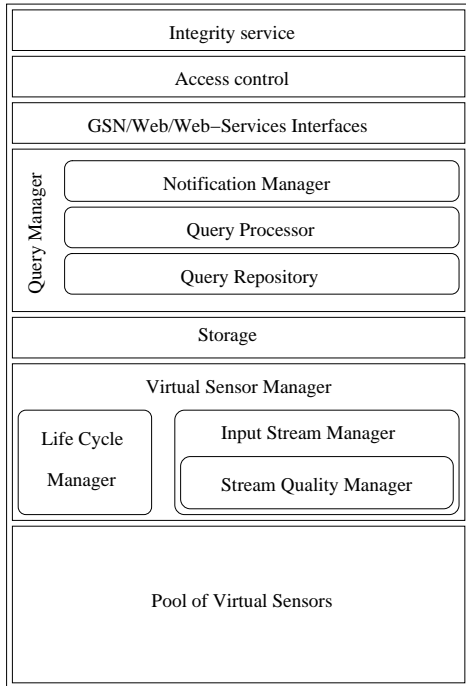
Integrity service

Access control

GSN/Web/Web−Services Interfaces

Query Manager

Notification Manager

Query Processor

Query Repository

Storage

Virtual Sensor Manager

Life Cycle Manager

Input Stream Manager

Stream Quality Manager

Pool of Virtual Sensors